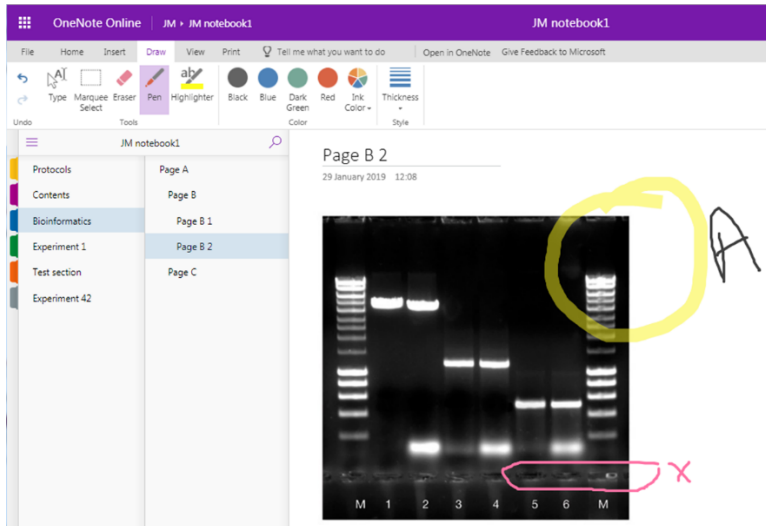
OneNote Online | JM ▸ JM notebook1

JM notebook1

File Home Insert Draw View Print Tell me what you want to do Open in OneNote Give Feedback to Microsoft

Undo

Type Marquee Select Eraser Pen Highlighter

Tools

Black Blue Dark Green Red Ink Color

Color

Thickness

Style

JM notebook1

Protocols

Contents

Bioinformatics

Experiment 1

Test section

Experiment 42

Page A

Page B

Page B 1

Page B 2

Page C

Page B 2

29 January 2019 12:08

A

X

M 1 2 3 4 5 6 M